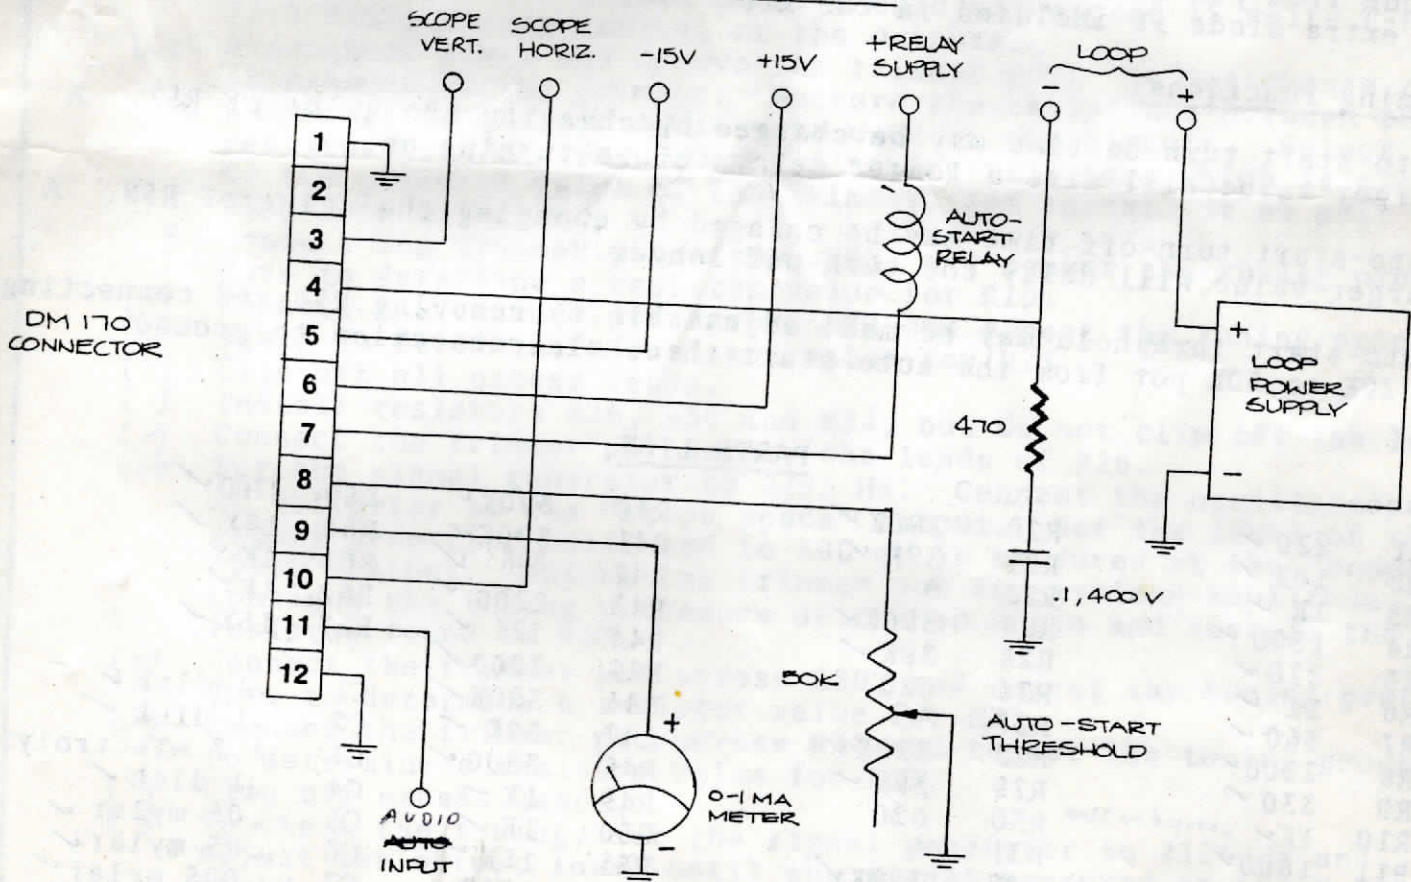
SCOPE VERT.
SCOPE HORIZ.
-15V
+15V
+RELAY SUPPLY
LOOP
-
+
1
2
3
4
5
6
7
8
9
10
11
12
DM 170 CONNECTOR
AUTO-START RELAY
+
LOOP POWER SUPPLY
-
470
.1, 400 V
50K
AUTO-START THRESHOLD
+
-
0-1 MA METER
AUDIO ~~AUTO~~ INPUT